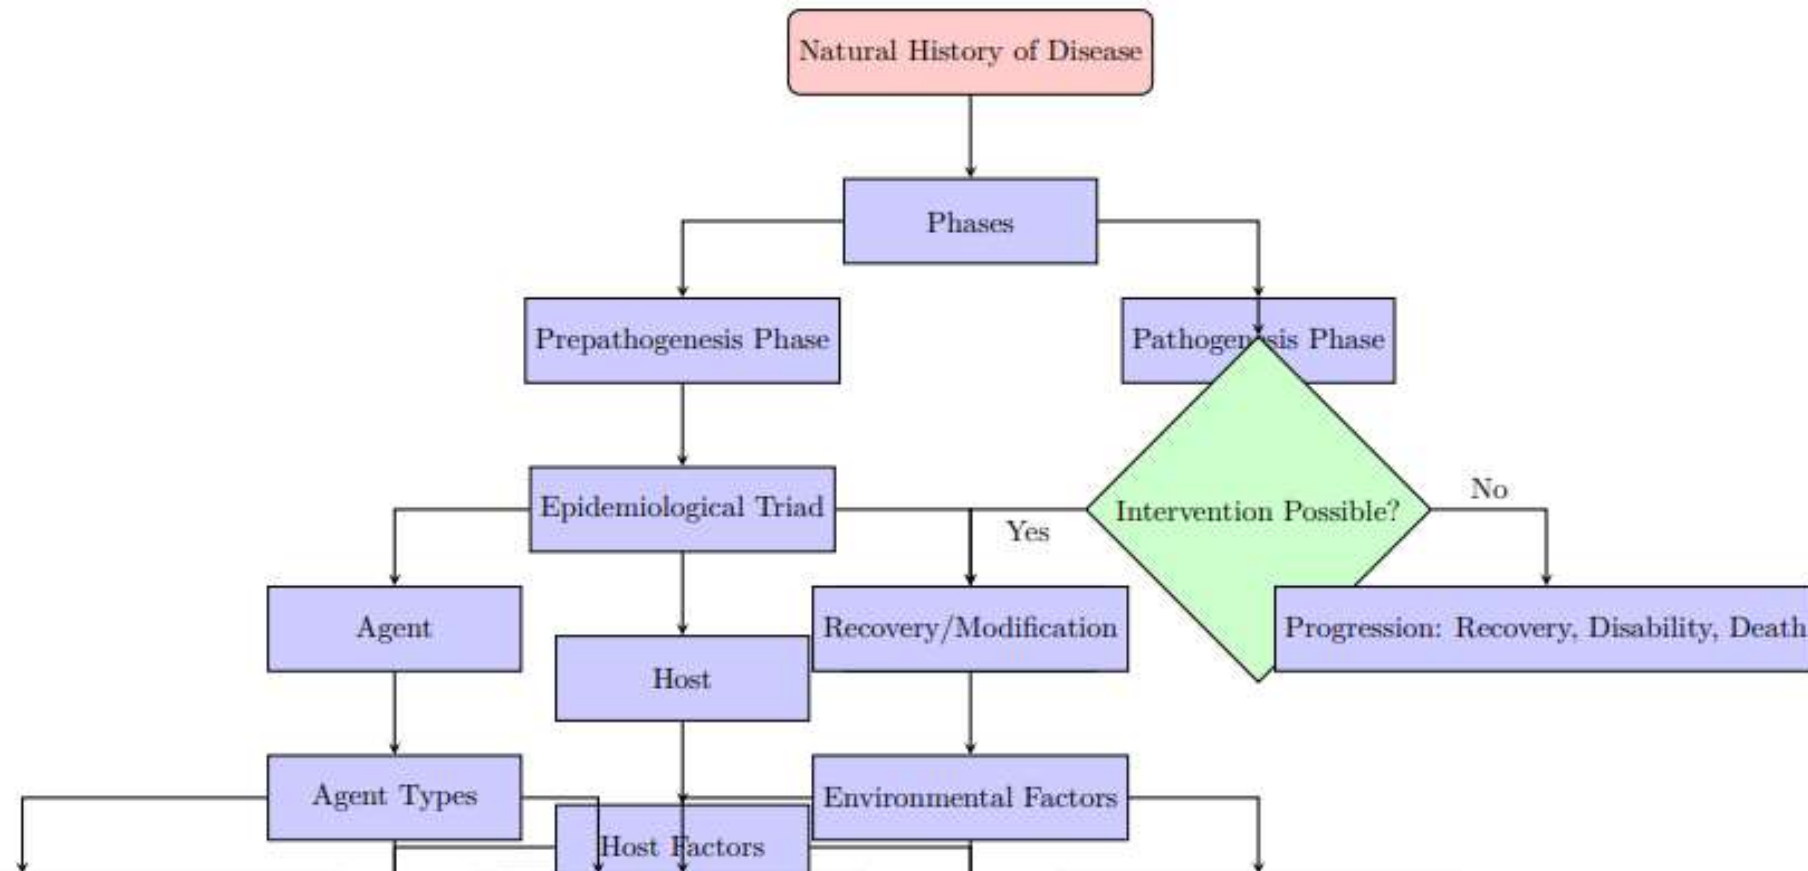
Natural History of Disease

Phases

Prepathogenesis Phase

Pathogenesis Phase

Epidemiological Triad

Intervention Possible?

Yes

No

Agent

Host

Recovery/Modification

Progression: Recovery, Disability, Death

Agent Types

Environmental Factors

Host Factors